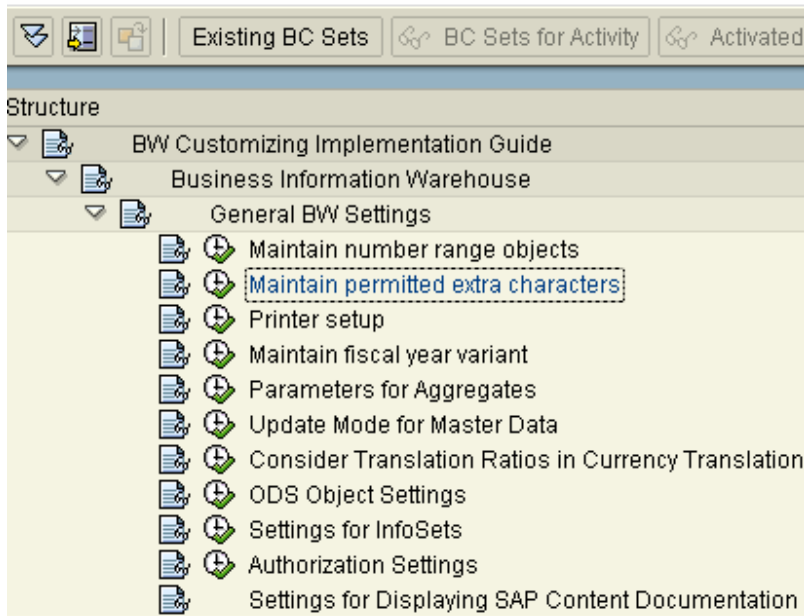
Existing BC Sets | BC Sets for Activity | Activated

Structure

BW Customizing Implementation Guide

Business Information Warehouse

General BW Settings

Maintain number range objects

Maintain permitted extra characters

Printer setup

Maintain fiscal year variant

Parameters for Aggregates

Update Mode for Master Data

Consider Translation Ratios in Currency Translation

ODS Object Settings

Settings for InfoSets

Authorization Settings

Settings for Displaying SAP Content Documentation